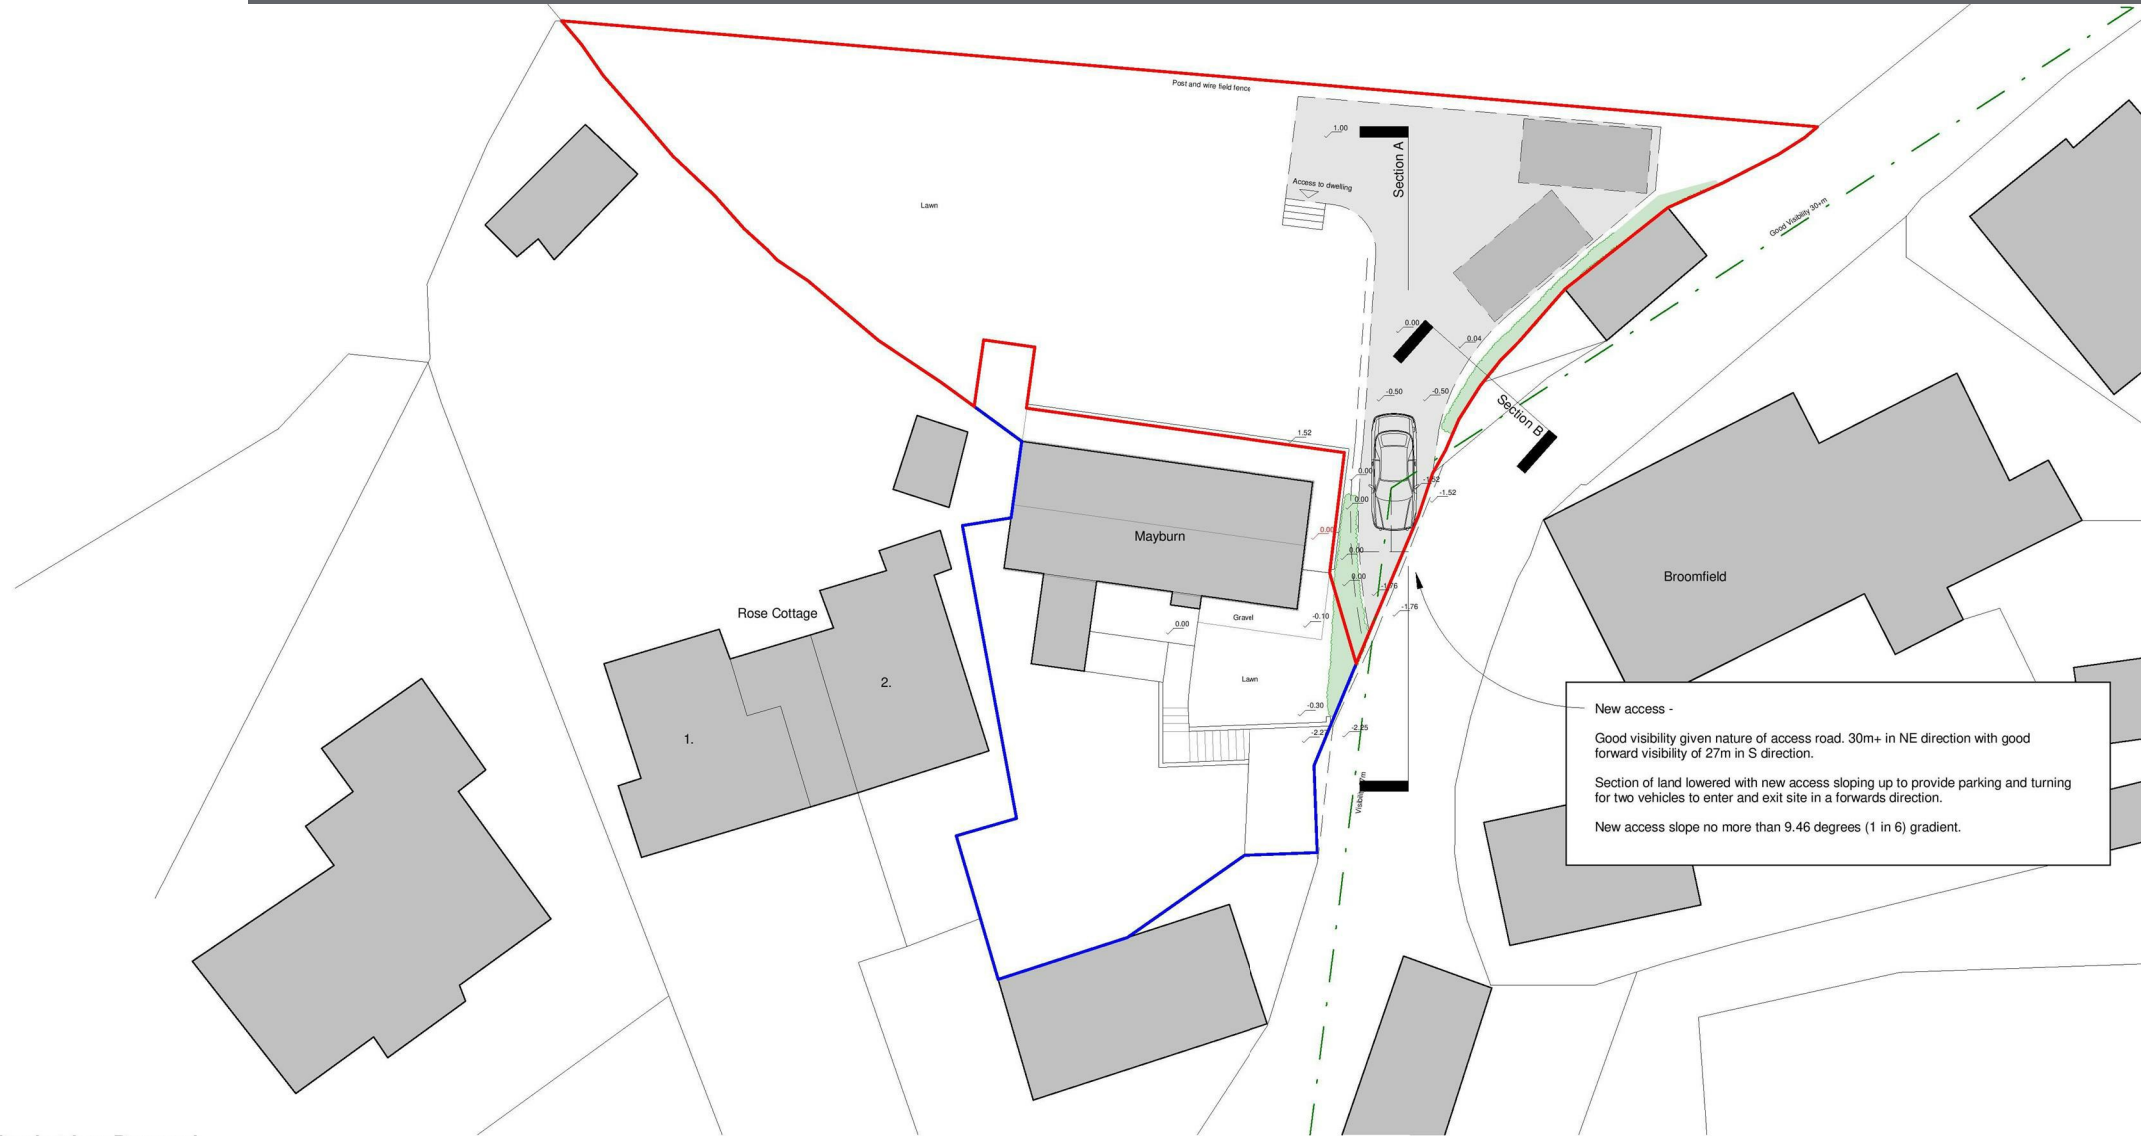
Post and wire field fence

Lawn

1.00

Access to dwelling

Section A

Good Visibility 30+m

0.00

0.04

-0.50

-0.50

Section B

1.52

0.00

0.00

-1.52

-1.52

0.00

0.00

0.00

-1.76

-1.76

Mayburn

Broomfield

Rose Cottage

Gravel

0.00

-0.10

Lawn

2.

1.

-0.30

-2.27

-2.25

Visibility 27m

New access -

Good visibility given nature of access road. 30m+ in NE direction with good forward visibility of 27m in S direction.

Section of land lowered with new access sloping up to provide parking and turning for two vehicles to enter and exit site in a forwards direction.

New access slope no more than 9.46 degrees (1 in 6) gradient.